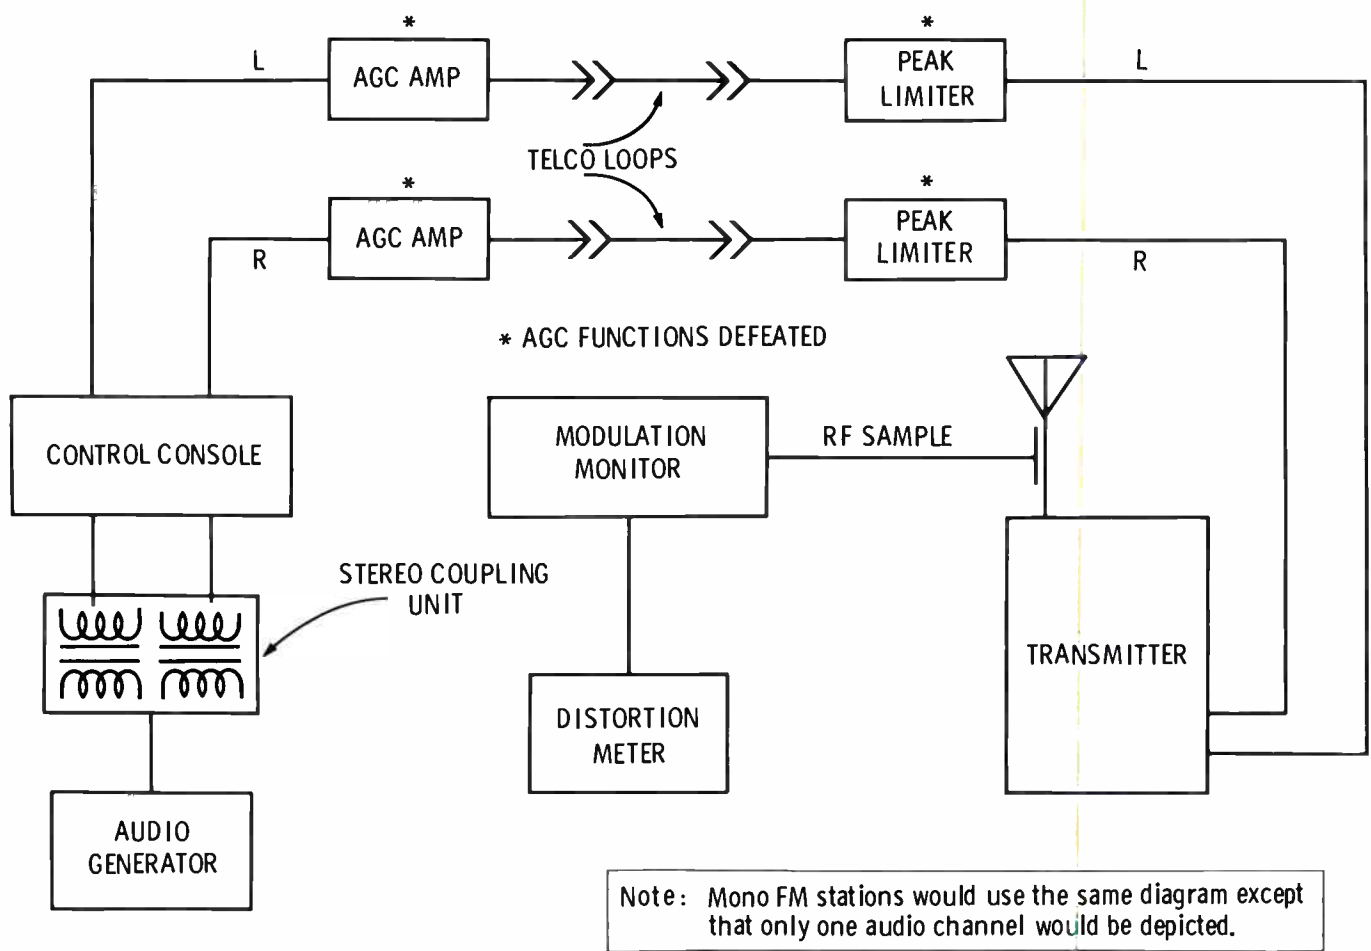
*
AGC AMP

*
PEAK LIMITER

L

L

TELCO LOOPS

*
AGC AMP

*
PEAK LIMITER

R

R

* AGC FUNCTIONS DEFEATED

CONTROL CONSOLE

MODULATION MONITOR

RF SAMPLE

STEREO COUPLING UNIT

TRANSMITTER

DISTORTION METER

AUDIO GENERATOR

Note: Mono FM stations would use the same diagram except that only one audio channel would be depicted.